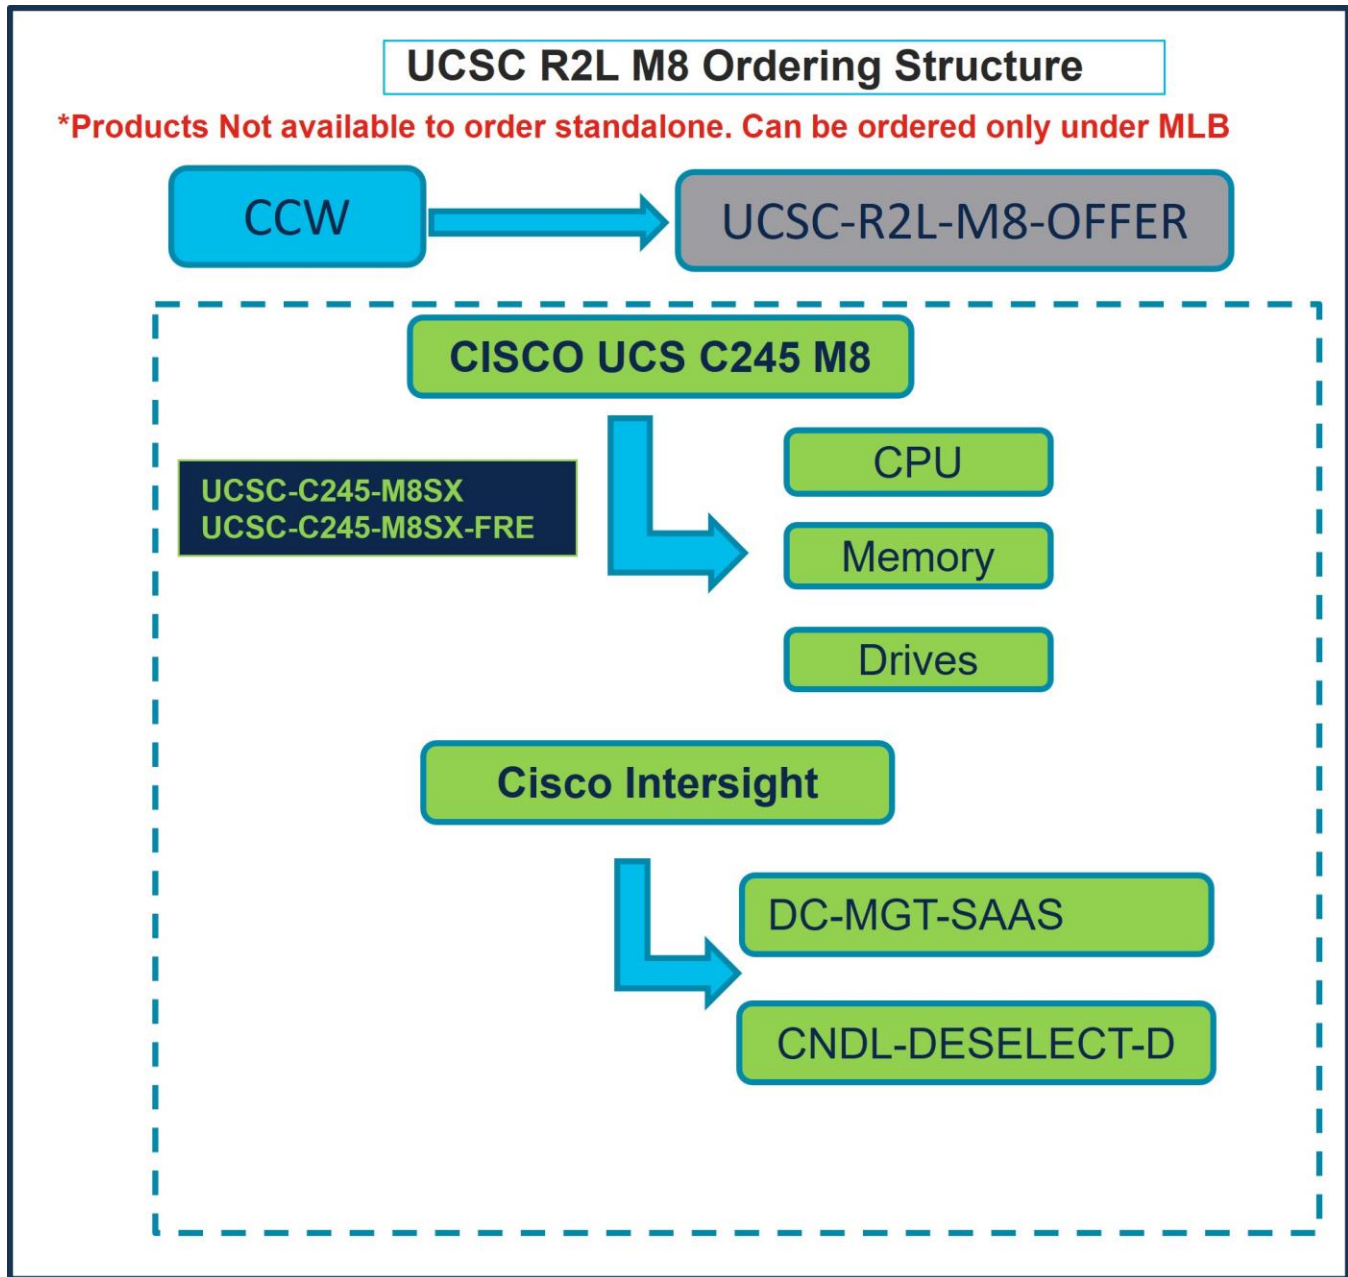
UCSC R2L M8 Ordering Structure

*Products Not available to order standalone. Can be ordered only under MLB

CCW

UCSC-R2L-M8-OFFER

CISCO UCS C245 M8

UCSC-C245-M8SX
UCSC-C245-M8SX-FRE

CPU

Memory

Drives

Cisco Intersight

DC-MGT-SAAS

CNDL-DESELECT-D